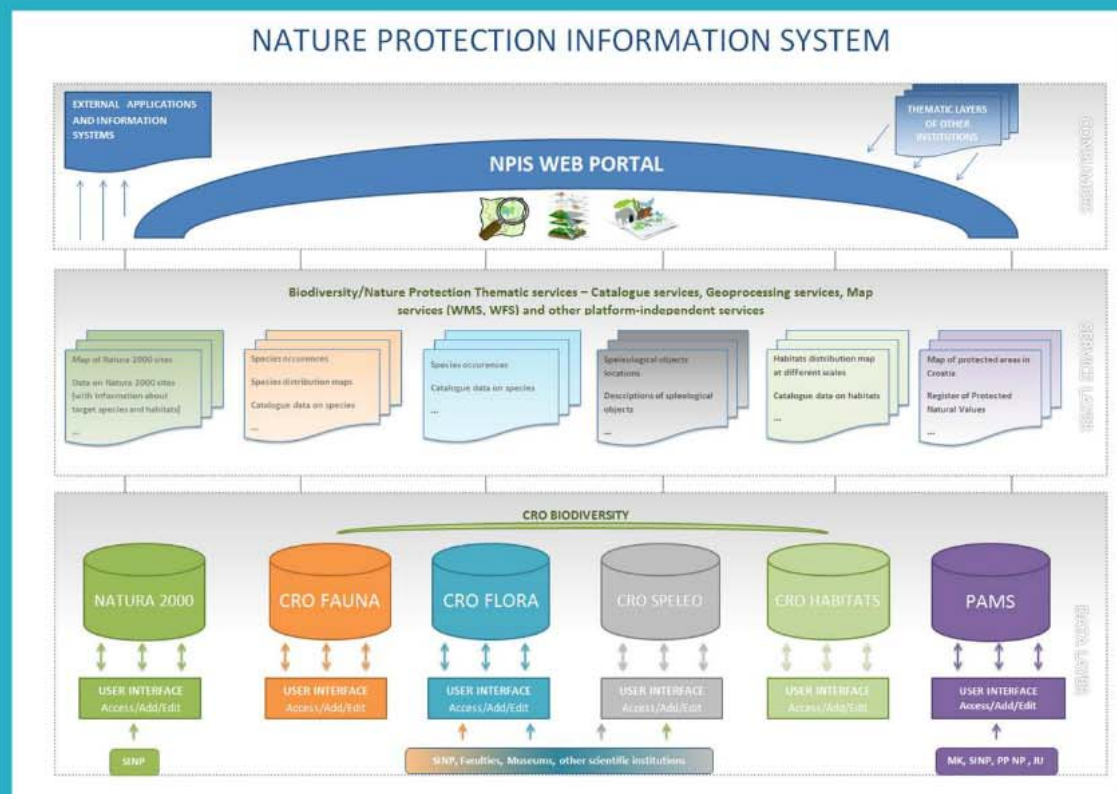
NATURE PROTECTION INFORMATION SYSTEM

EXTERNAL APPLICATIONS AND INFORMATION SYSTEMS

THEMATIC LAYERS OF OTHER INSTITUTIONS

NPIS WEB PORTAL

CONSUMERS

Biodiversity/Nature Protection Thematic services – Catalogue services, Geoprocessing services, Map services (WMS, WFS) and other platform-independent services

Map of Natura 2000 sites
Data on Natura 2000 sites (with information about target species and habitats)
...

Species occurences
Species distribution maps
Catalogue data on species
...

Species occurences
Catalogue data on species
...

Speleological objects locations
Descriptions of speleological objects
...

Habitats distribution map at different scales
Catalogue data on habitats
...

Map of protected areas in Croatia
Register of Protected Natural Values
...

SERVICE LAYER

CRO BIODIVERSITY

NATURA 2000

CRO FAUNA

CRO FLORA

CRO SPELEO

CRO HABITATS

PAMS

USER INTERFACE Access/Add/Edit

USER INTERFACE Access/Add/Edit

USER INTERFACE Access/Add/Edit

USER INTERFACE Access/Add/Edit

USER INTERFACE Access/Add/Edit

USER INTERFACE Access/Add/Edit

DATA LAYER

SINP

SINP, Faculties, Museums, other scientific institutions

MK, SINP, PP NP , JU